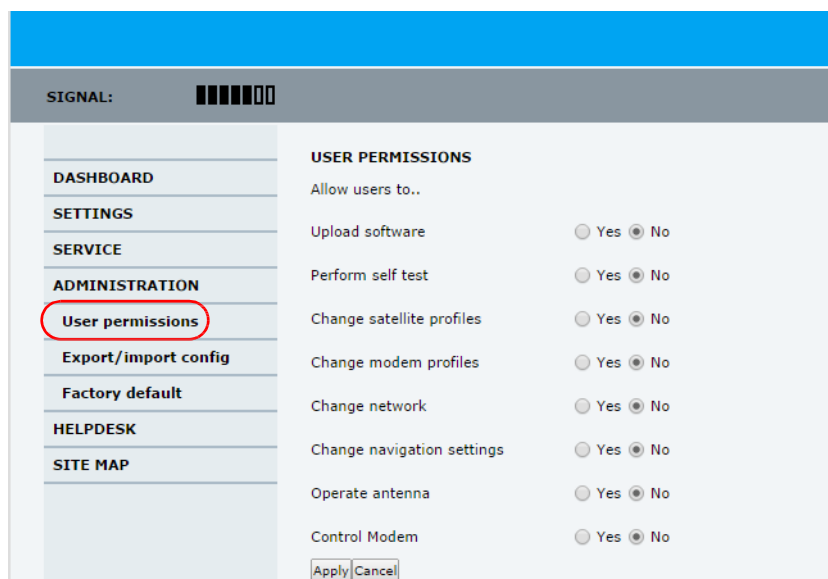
SIGNAL:

DASHBOARD
SETTINGS
SERVICE
ADMINISTRATION
User permissions
Export/import config
Factory default
HELPDESK
SITE MAP

USER PERMISSIONS
Allow users to..

Upload software Yes No
Perform self test Yes No
Change satellite profiles Yes No
Change modem profiles Yes No
Change network Yes No
Change navigation settings Yes No
Operate antenna Yes No
Control Modem Yes No

Apply Cancel